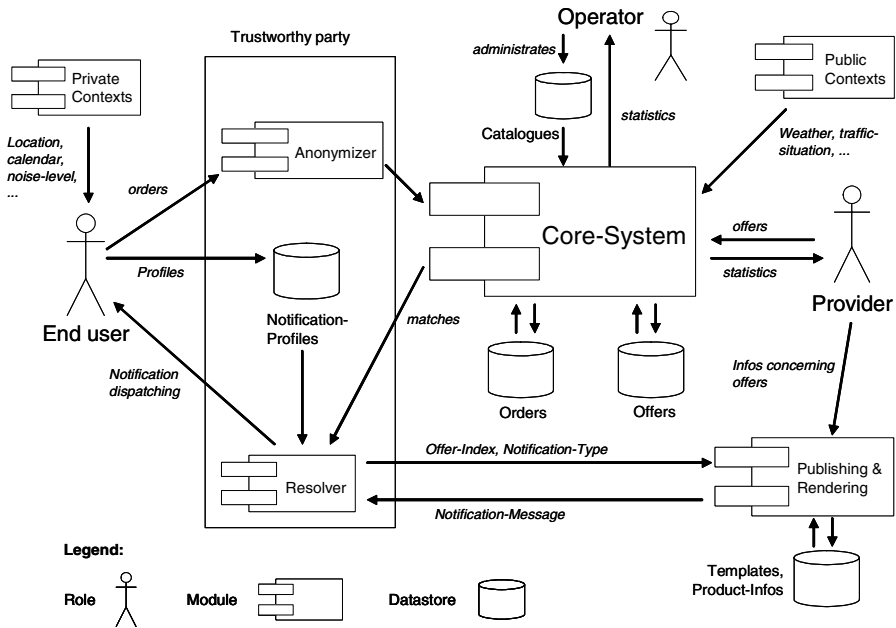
Trustworthy party

Operator

administrates

Catalogues

statistics

Private Contexts

Public Contexts

Location, calendar, noise-level, ...

Weather, traffic-situation, ...

orders

Anonymizer

Core-System

offers

statistics

Profiles

Notification-Profiles

Provider

End user

matches

Orders

Offers

Notification dispatching

Infos concerning offers

Resolver

Offer-Index, Notification-Type

Notification-Message

Publishing & Rendering

Templates, Product-Infos

Legend:

Role

Module

Datastore